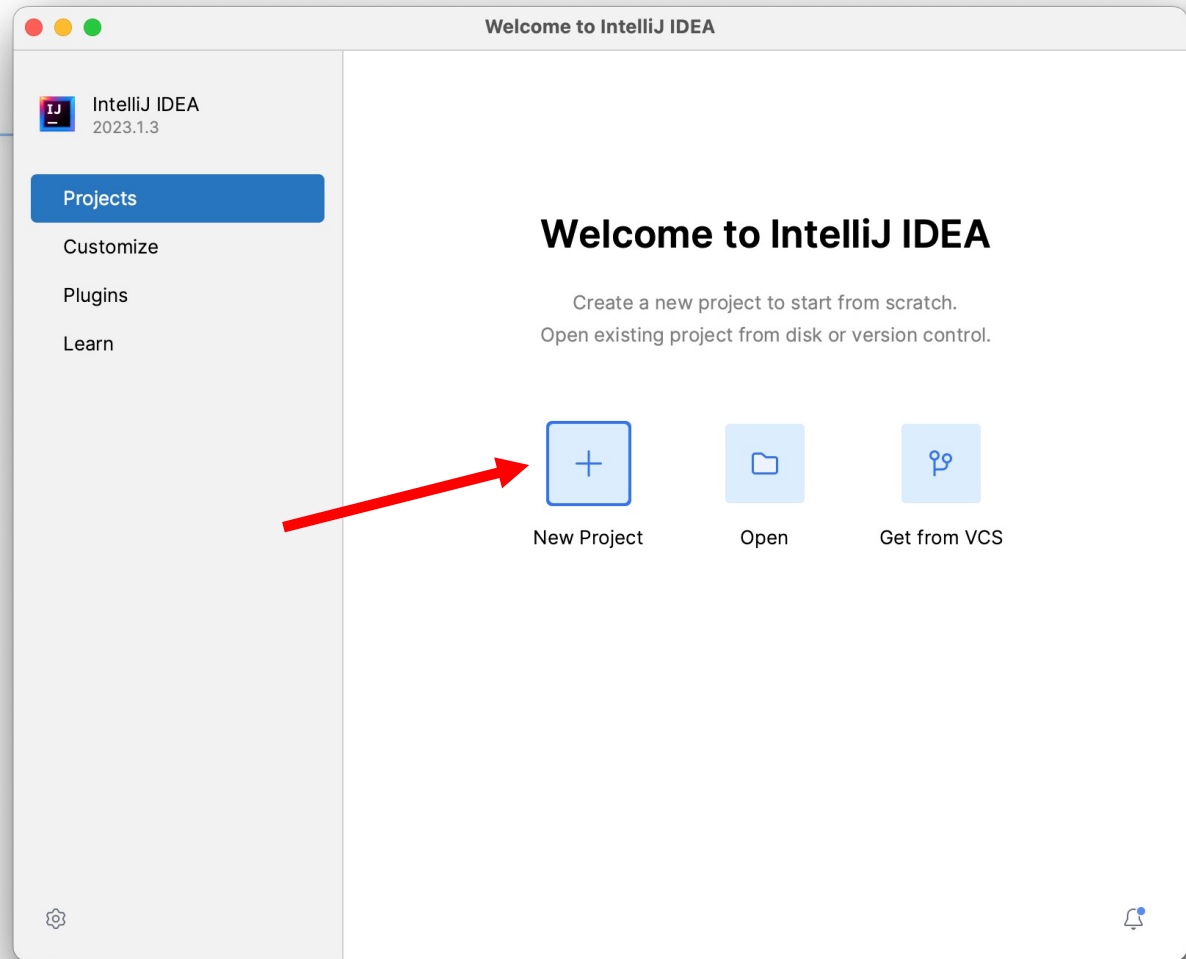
Welcome to IntelliJ IDEA

IJ

IntelliJ IDEA
2023.1.3

Projects
Customize
Plugins
Learn

Welcome to IntelliJ IDEA

Create a new project to start from scratch.
Open existing project from disk or version control.

New Project
Open
Get from VCS